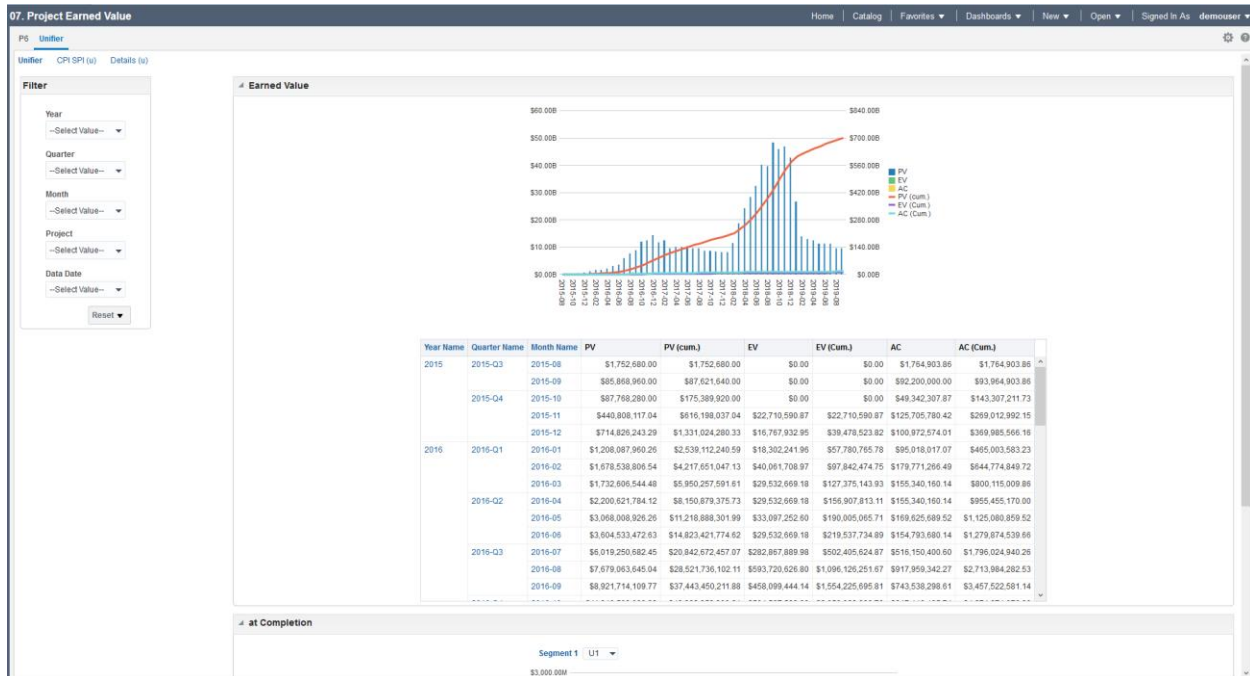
07. Project Earned Value

Home | Catalog | Favorites ▾ | Dashboards ▾ | New ▾ | Open ▾ | Signed In As demouser ▾

P6 Unifier

Unifier CPI SPI (u) Details (u)

Filter

Year
--Select Value--

Quarter
--Select Value--

Month
--Select Value--

Project
--Select Value--

Data Date
--Select Value--

Reset ▾

Earned Value

$60.00B $50.00B $40.00B $30.00B $20.00B $10.00B $0.00B

$840.00B $700.00B $560.00B $420.00B $280.00B $140.00B $0.00B

PV
EV
AC
PV (cum.)
EV (Cum.)
AC (Cum.)

2015-10 2015-12 2016-02 2016-04 2016-06 2016-08 2016-10 2016-12 2017-02 2017-04 2017-06 2017-08 2017-10 2017-12 2018-02 2018-04 2018-06 2018-08 2018-10 2018-12 2019-02 2019-04 2019-06 2019-08

| Year Name | Quarter Name | Month Name | PV | PV (cum.) | EV | EV (Cum.) | AC | AC (Cum.) |
|---|---|---|---|---|---|---|---|---|
| 2015 | 2015-Q3 | 2015-08 | $1,752,680.00 | $1,752,680.00 | $0.00 | $0.00 | $1,764,903.86 | $1,764,903.86 |
| | | 2015-09 | $85,868,960.00 | $87,621,640.00 | $0.00 | $0.00 | $92,200,000.00 | $93,964,903.86 |
| | 2015-Q4 | 2015-10 | $87,768,280.00 | $175,389,920.00 | $0.00 | $0.00 | $49,342,307.87 | $143,307,211.73 |
| | | 2015-11 | $440,808,117.04 | $616,198,037.04 | $22,710,590.87 | $22,710,590.87 | $125,705,780.42 | $269,012,992.15 |
| | | 2015-12 | $714,826,243.29 | $1,331,024,280.33 | $16,767,932.95 | $39,478,523.82 | $100,972,574.01 | $369,985,566.16 |
| 2016 | 2016-Q1 | 2016-01 | $1,208,087,960.26 | $2,539,112,240.59 | $18,302,241.96 | $57,780,765.78 | $95,018,017.07 | $465,003,583.23 |
| | | 2016-02 | $1,678,538,806.54 | $4,217,651,047.13 | $40,061,708.97 | $97,842,474.75 | $179,771,266.49 | $644,774,849.72 |
| | | 2016-03 | $1,732,606,544.48 | $5,950,257,591.61 | $29,532,669.18 | $127,375,143.93 | $155,340,160.14 | $800,115,009.86 |
| | 2016-Q2 | 2016-04 | $2,200,621,784.12 | $8,150,879,375.73 | $29,532,669.18 | $156,907,813.11 | $155,340,160.14 | $955,455,170.00 |
| | | 2016-05 | $3,068,008,926.26 | $11,218,888,301.99 | $33,097,252.60 | $190,005,065.71 | $169,625,689.52 | $1,125,080,859.52 |
| | | 2016-06 | $3,604,533,472.63 | $14,823,421,774.62 | $29,532,669.18 | $219,537,734.89 | $154,793,680.14 | $1,279,874,539.66 |
| | 2016-Q3 | 2016-07 | $6,019,250,682.45 | $20,842,672,457.07 | $282,867,889.98 | $502,405,624.87 | $516,150,400.60 | $1,796,024,940.26 |
| | | 2016-08 | $7,679,063,645.04 | $28,521,736,102.11 | $593,720,626.80 | $1,096,126,251.67 | $917,959,342.27 | $2,713,984,282.53 |
| | | 2016-09 | $8,921,714,109.77 | $37,443,450,211.88 | $458,099,444.14 | $1,554,225,695.81 | $743,538,298.61 | $3,457,522,581.14 |

at Completion

Segment 1 U1

$3,000.00M